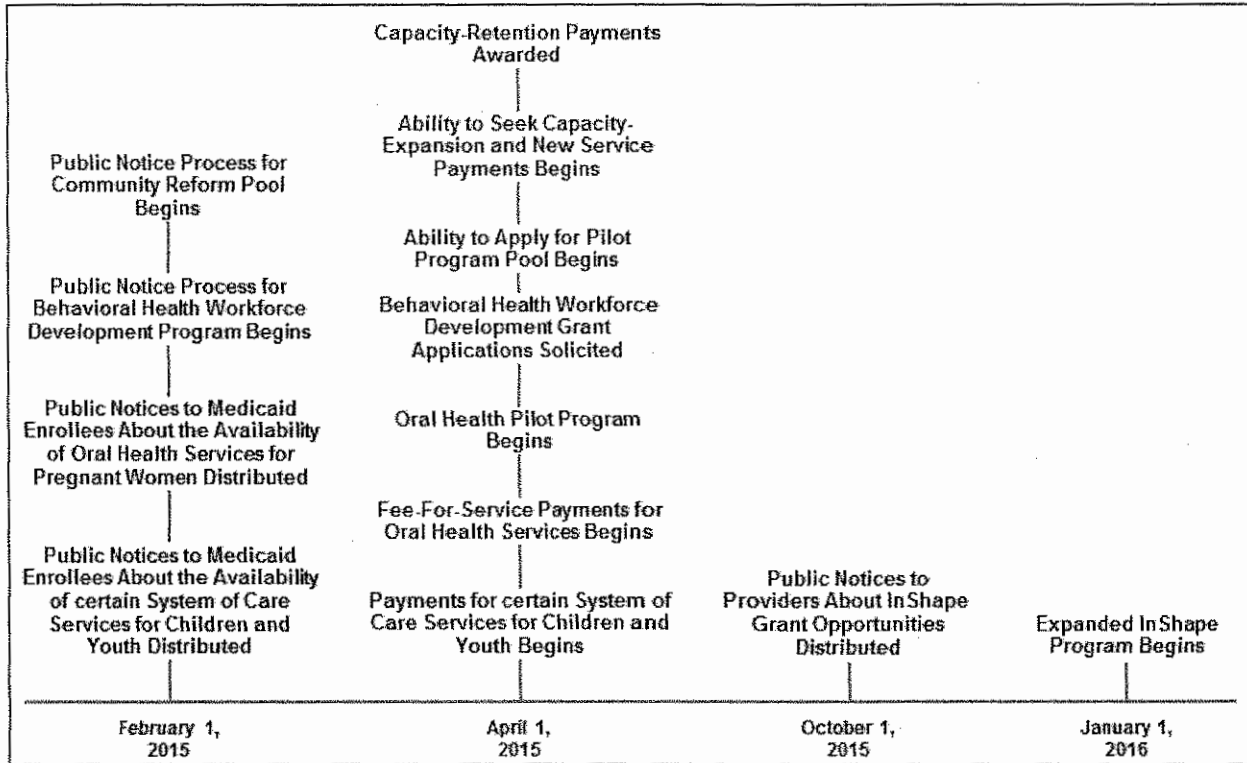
Public Notice Process for Community Reform Pool Begins

Public Notice Process for Behavioral Health Workforce Development Program Begins

Public Notices to Medicaid Enrollees About the Availability of Oral Health Services for Pregnant Women Distributed

Public Notices to Medicaid Enrollees About the Availability of certain System of Care Services for Children and Youth Distributed

February 1, 2015

Capacity-Retention Payments Awarded

Ability to Seek Capacity-Expansion and New Service Payments Begins

Ability to Apply for Pilot Program Pool Begins

Behavioral Health Workforce Development Grant Applications Solicited

Oral Health Pilot Program Begins

Fee-For-Service Payments for Oral Health Services Begins

Payments for certain System of Care Services for Children and Youth Begins

April 1, 2015

Public Notices to Providers About In Shape Grant Opportunities Distributed

October 1, 2015

Expanded In Shape Program Begins

January 1, 2016